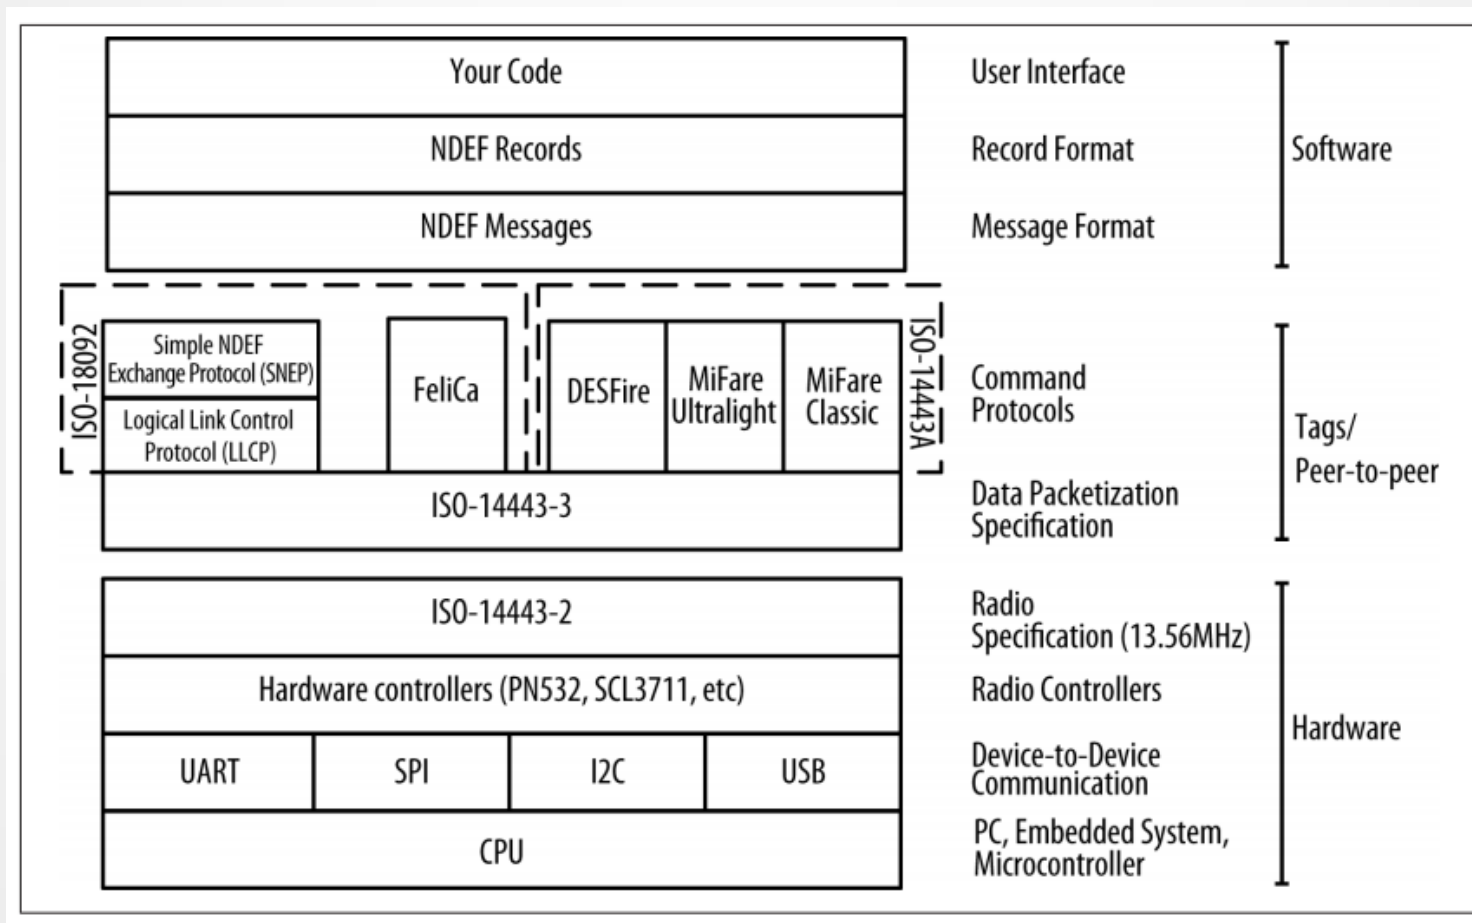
Your Code
User Interface
NDEF Records
Record Format
NDEF Messages
Message Format
Software

ISO-18092
Simple NDEF Exchange Protocol (SNEP)
Logical Link Control Protocol (LLCP)
FeliCa
DESFire
MiFare Ultralight
MiFare Classic
ISO-14443A
Command Protocols
ISO-14443-3
Data Packetization Specification
Tags/ Peer-to-peer

ISO-14443-2
Radio Specification (13.56MHz)
Hardware controllers (PN532, SCL3711, etc)
Radio Controllers
UART
SPI
I2C
USB
Device-to-Device Communication
CPU
PC, Embedded System, Microcontroller
Hardware